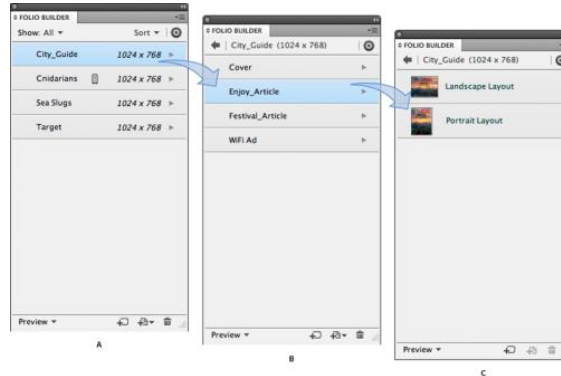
FOLIO BUILDER
Show: All ▾ Sort ▾
City_Guide 1024 x 768
Cnidarians 1024 x 768
Sea Slugs 1024 x 768
Target 1024 x 768
Preview ▾
A

FOLIO BUILDER
City_Guide (1024 x 768)
Cover
Enjoy_Article
Festival_Article
WiFi Ad
Preview ▾
B

FOLIO BUILDER
City_Guide (1024 x 768)
Landscape Layout
Portrait Layout
Preview ▾
C